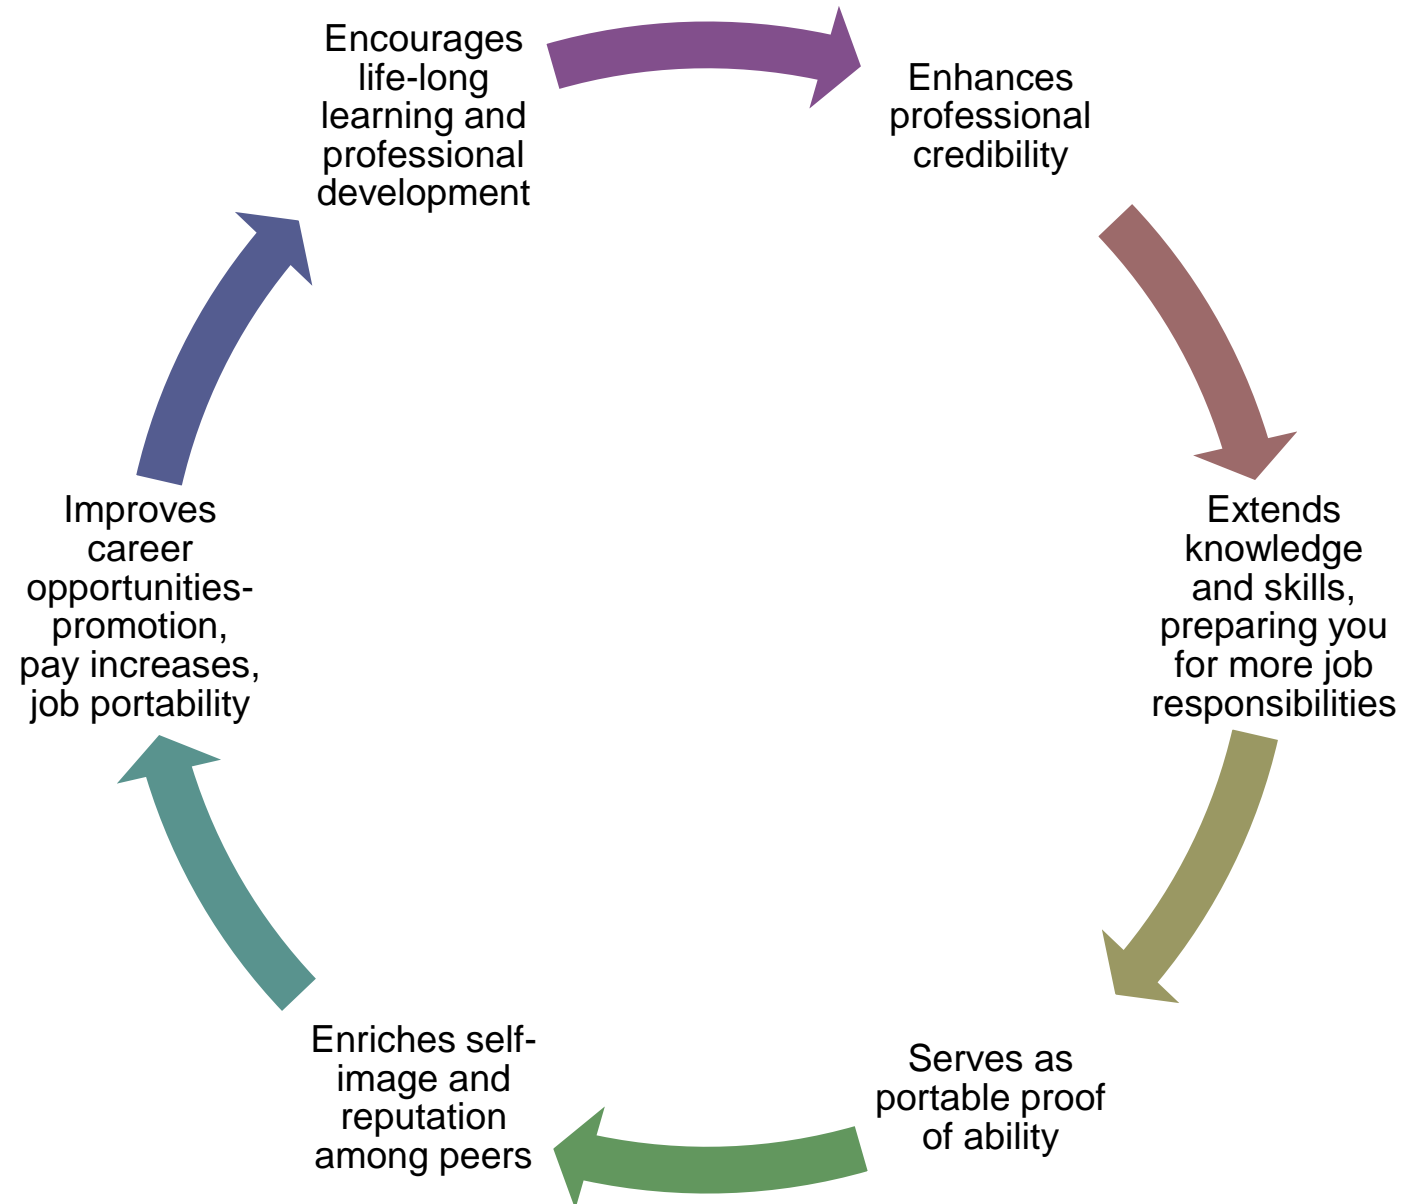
Encourages life-long learning and professional development

Enhances professional credibility

Extends knowledge and skills, preparing you for more job responsibilities

Serves as portable proof of ability

Enriches self-image and reputation among peers

Improves career opportunities-promotion, pay increases, job portability